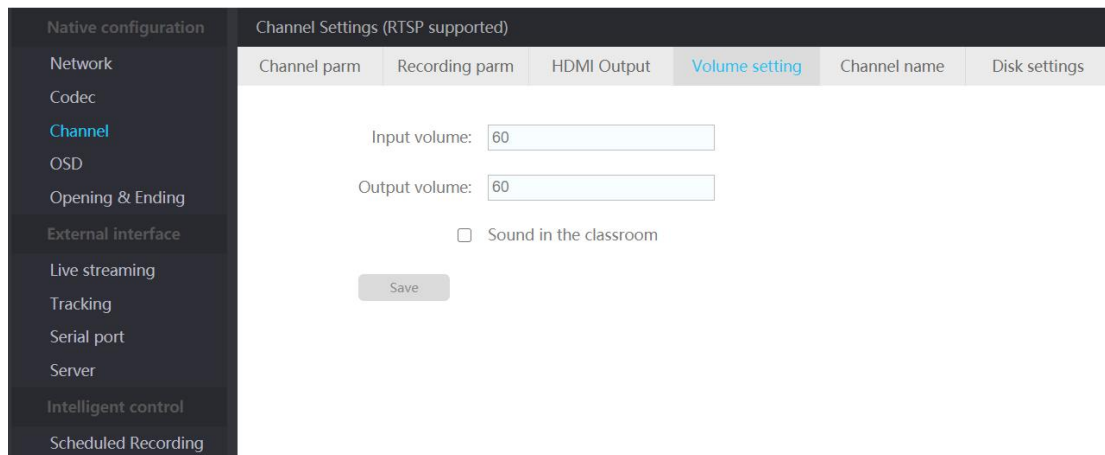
Native configuration
Network
Codec
Channel
OSD
Opening & Ending
External interface
Live streaming
Tracking
Serial port
Server
Intelligent control
Scheduled Recording

Channel Settings (RTSP supported)

| Channel parm | Recording parm | HDMI Output | Volume setting | Channel name | Disk settings |
|---|---|---|---|---|---|

Input volume: 60

Output volume: 60

Sound in the classroom

Save